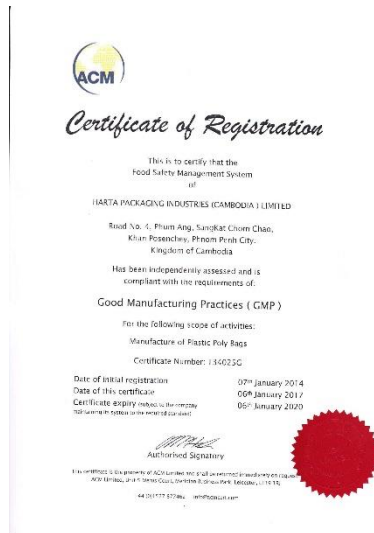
ACM

Certificate of Registration

This is to certify that the Food Safety Management System of

HARTA PACKAGING INDUSTRIES (CAMBODIA) LIMITED

Road No. 4, Phum Ang, SangKat Chom Chao, Khan Posenchey, Phnom Penh City, Kingdom of Cambodia

Has been independently assessed and is compliant with the requirements of:

Good Manufacturing Practices ( GMP )

For the following scope of activities:

Manufacture of Plastic Poly Bags

Certificate Number: 134025G

Date of initial registration 07th January 2014
Date of this certificate 06th January 2017
Certificate expiry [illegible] 06th January 2020
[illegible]

Authorised Signatory

This certificate is the property of ACM Limited and shall be returned immediately on request. ACM Limited, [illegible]

44 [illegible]